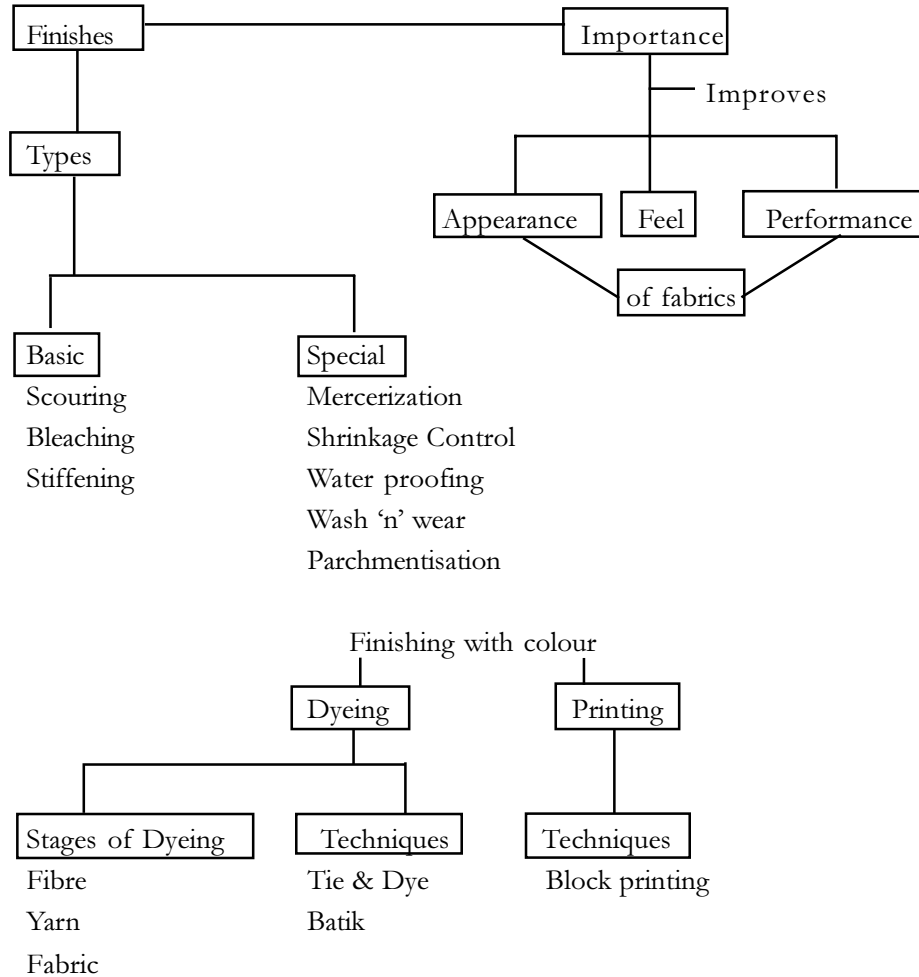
Finishes

Importance

Improves

Appearance

Feel

Performance

of fabrics

Types

Basic
Scouring
Bleaching
Stiffening

Special
Mercerization
Shrinkage Control
Water proofing
Wash 'n' wear
Parchmentisation

Finishing with colour

Dyeing

Printing

Stages of Dyeing
Fibre
Yarn
Fabric

Techniques
Tie & Dye
Batik

Techniques
Block printing